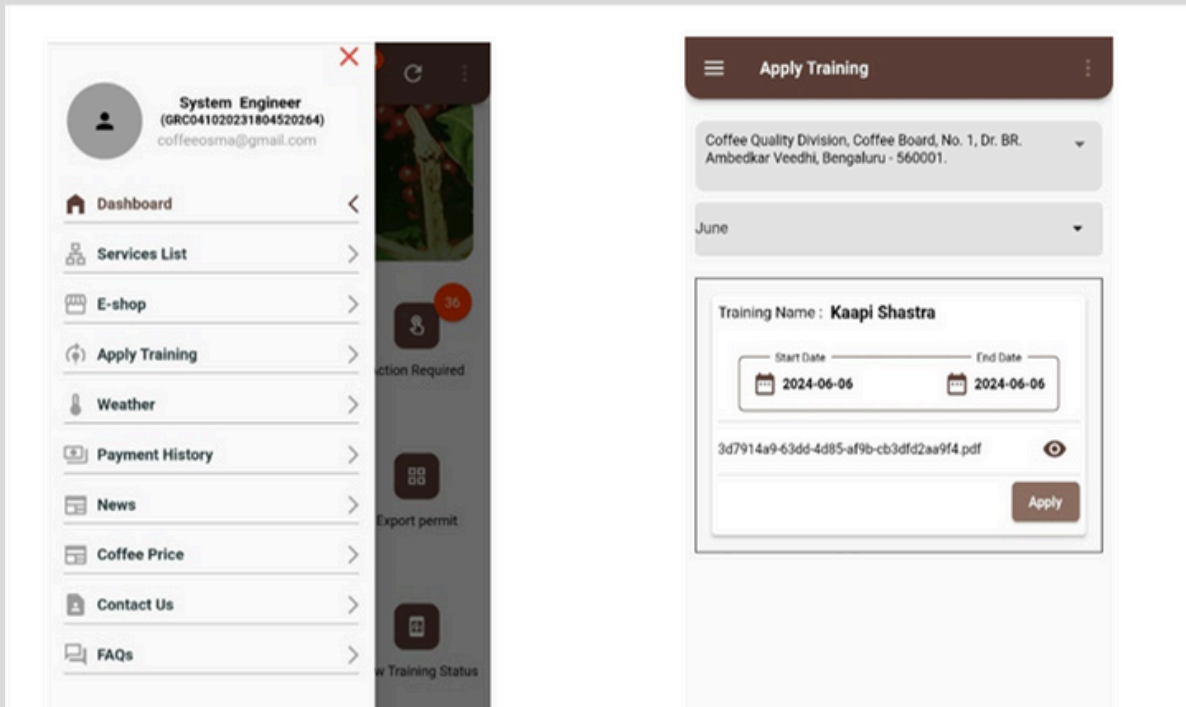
System Engineer
(GRC041020231804520264)
coffeeosma@gmail.com

Dashboard
Services List
E-shop
Apply Training
Weather
Payment History
News
Coffee Price
Contact Us
FAQs

36
ction Required
Export permit
w Training Status

Apply Training

Coffee Quality Division, Coffee Board, No. 1, Dr. BR. Ambedkar Veedhi, Bengaluru - 560001.

June

Training Name : Kaapi Shastra

Start Date
2024-06-06
End Date
2024-06-06

3d7914a9-63dd-4d85-af9b-cb3dfd2aa9f4.pdf

Apply